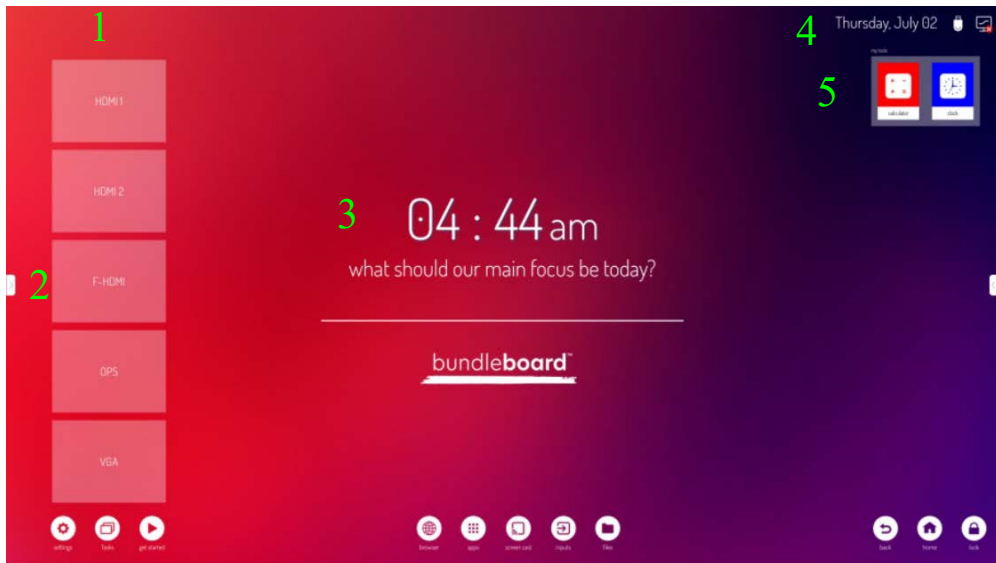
1

HDMI 1

HDMI 2

2

F-HDMI

OPS

VGA

3

04 : 44 am

what should our main focus be today?

bundleboard™

4

Thursday, July 02

my tools

5

calculator

clock

settings

tasks

get started

browser

apps

screen cast

inputs

files

back

home

lock